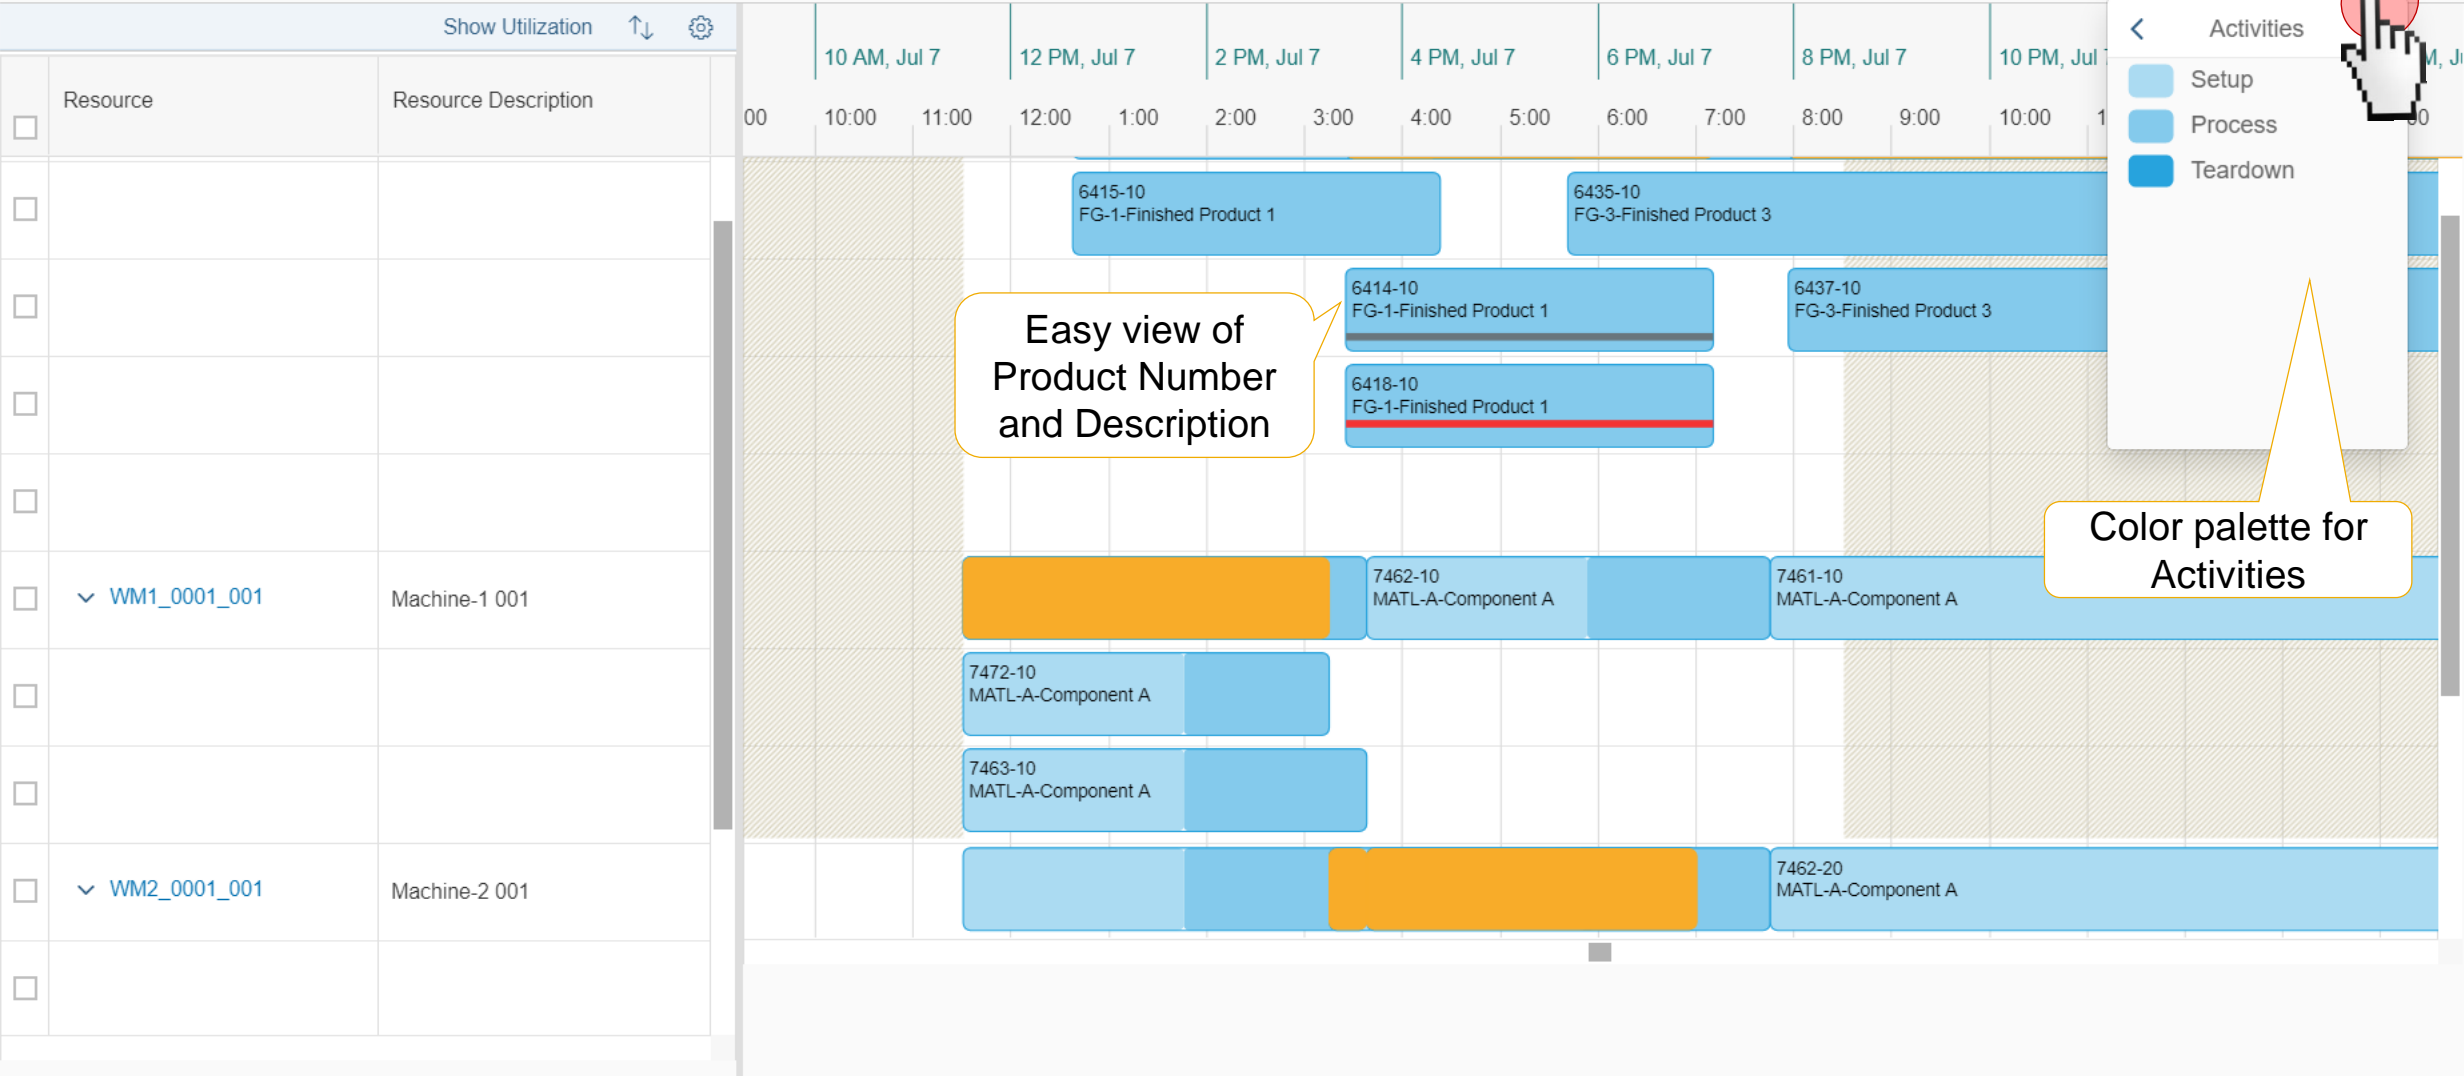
Show Utilization

| Resource | Resource Description |
|---|---|
| | |
| | |
| | |
| | |
| WM1_0001_001 | Machine-1 001 |
| | |
| | |
| WM2_0001_001 | Machine-2 001 |
| | |

10 AM, Jul 7
12 PM, Jul 7
2 PM, Jul 7
4 PM, Jul 7
6 PM, Jul 7
8 PM, Jul 7
10 PM, Jul 7

00 10:00 11:00 12:00 1:00 2:00 3:00 4:00 5:00 6:00 7:00 8:00 9:00 10:00 1

Activities
Setup
Process
Teardown

6415-10
FG-1-Finished Product 1

6435-10
FG-3-Finished Product 3

6414-10
FG-1-Finished Product 1

6437-10
FG-3-Finished Product 3

6418-10
FG-1-Finished Product 1

Easy view of Product Number and Description

7462-10
MATL-A-Component A

7461-10
MATL-A-Component A

Color palette for Activities

7472-10
MATL-A-Component A

7463-10
MATL-A-Component A

7462-20
MATL-A-Component A